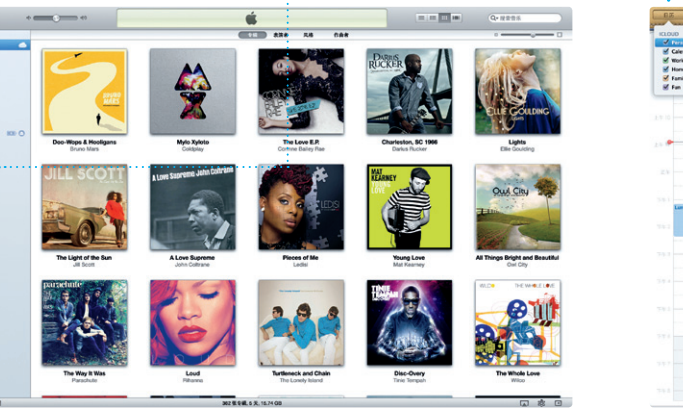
专辑 表演者 风格 作曲者

Q 搜索资料

Doo-Wops & Hooligans
Bruno Mars

Mylo Xyloto
Coldplay

The Love E.P.
Corinne Bailey Rae

Charleston, SC 1966
Darius Rucker

Lights
Ellie Goulding

The Light of the Sun
Jill Scott

A Love Supreme
John Coltrane

Pieces of Me
Ledisi

Young Love
Mat Kearney

All Things Bright and Beautiful
Owl City

The Way It Was
Parachute

Loud
Rihanna

Turtleneck and Chain
The Lonely Island

Disc-Overy
Tinie Tempah

The Whole Love
Wilco

ICLOUD